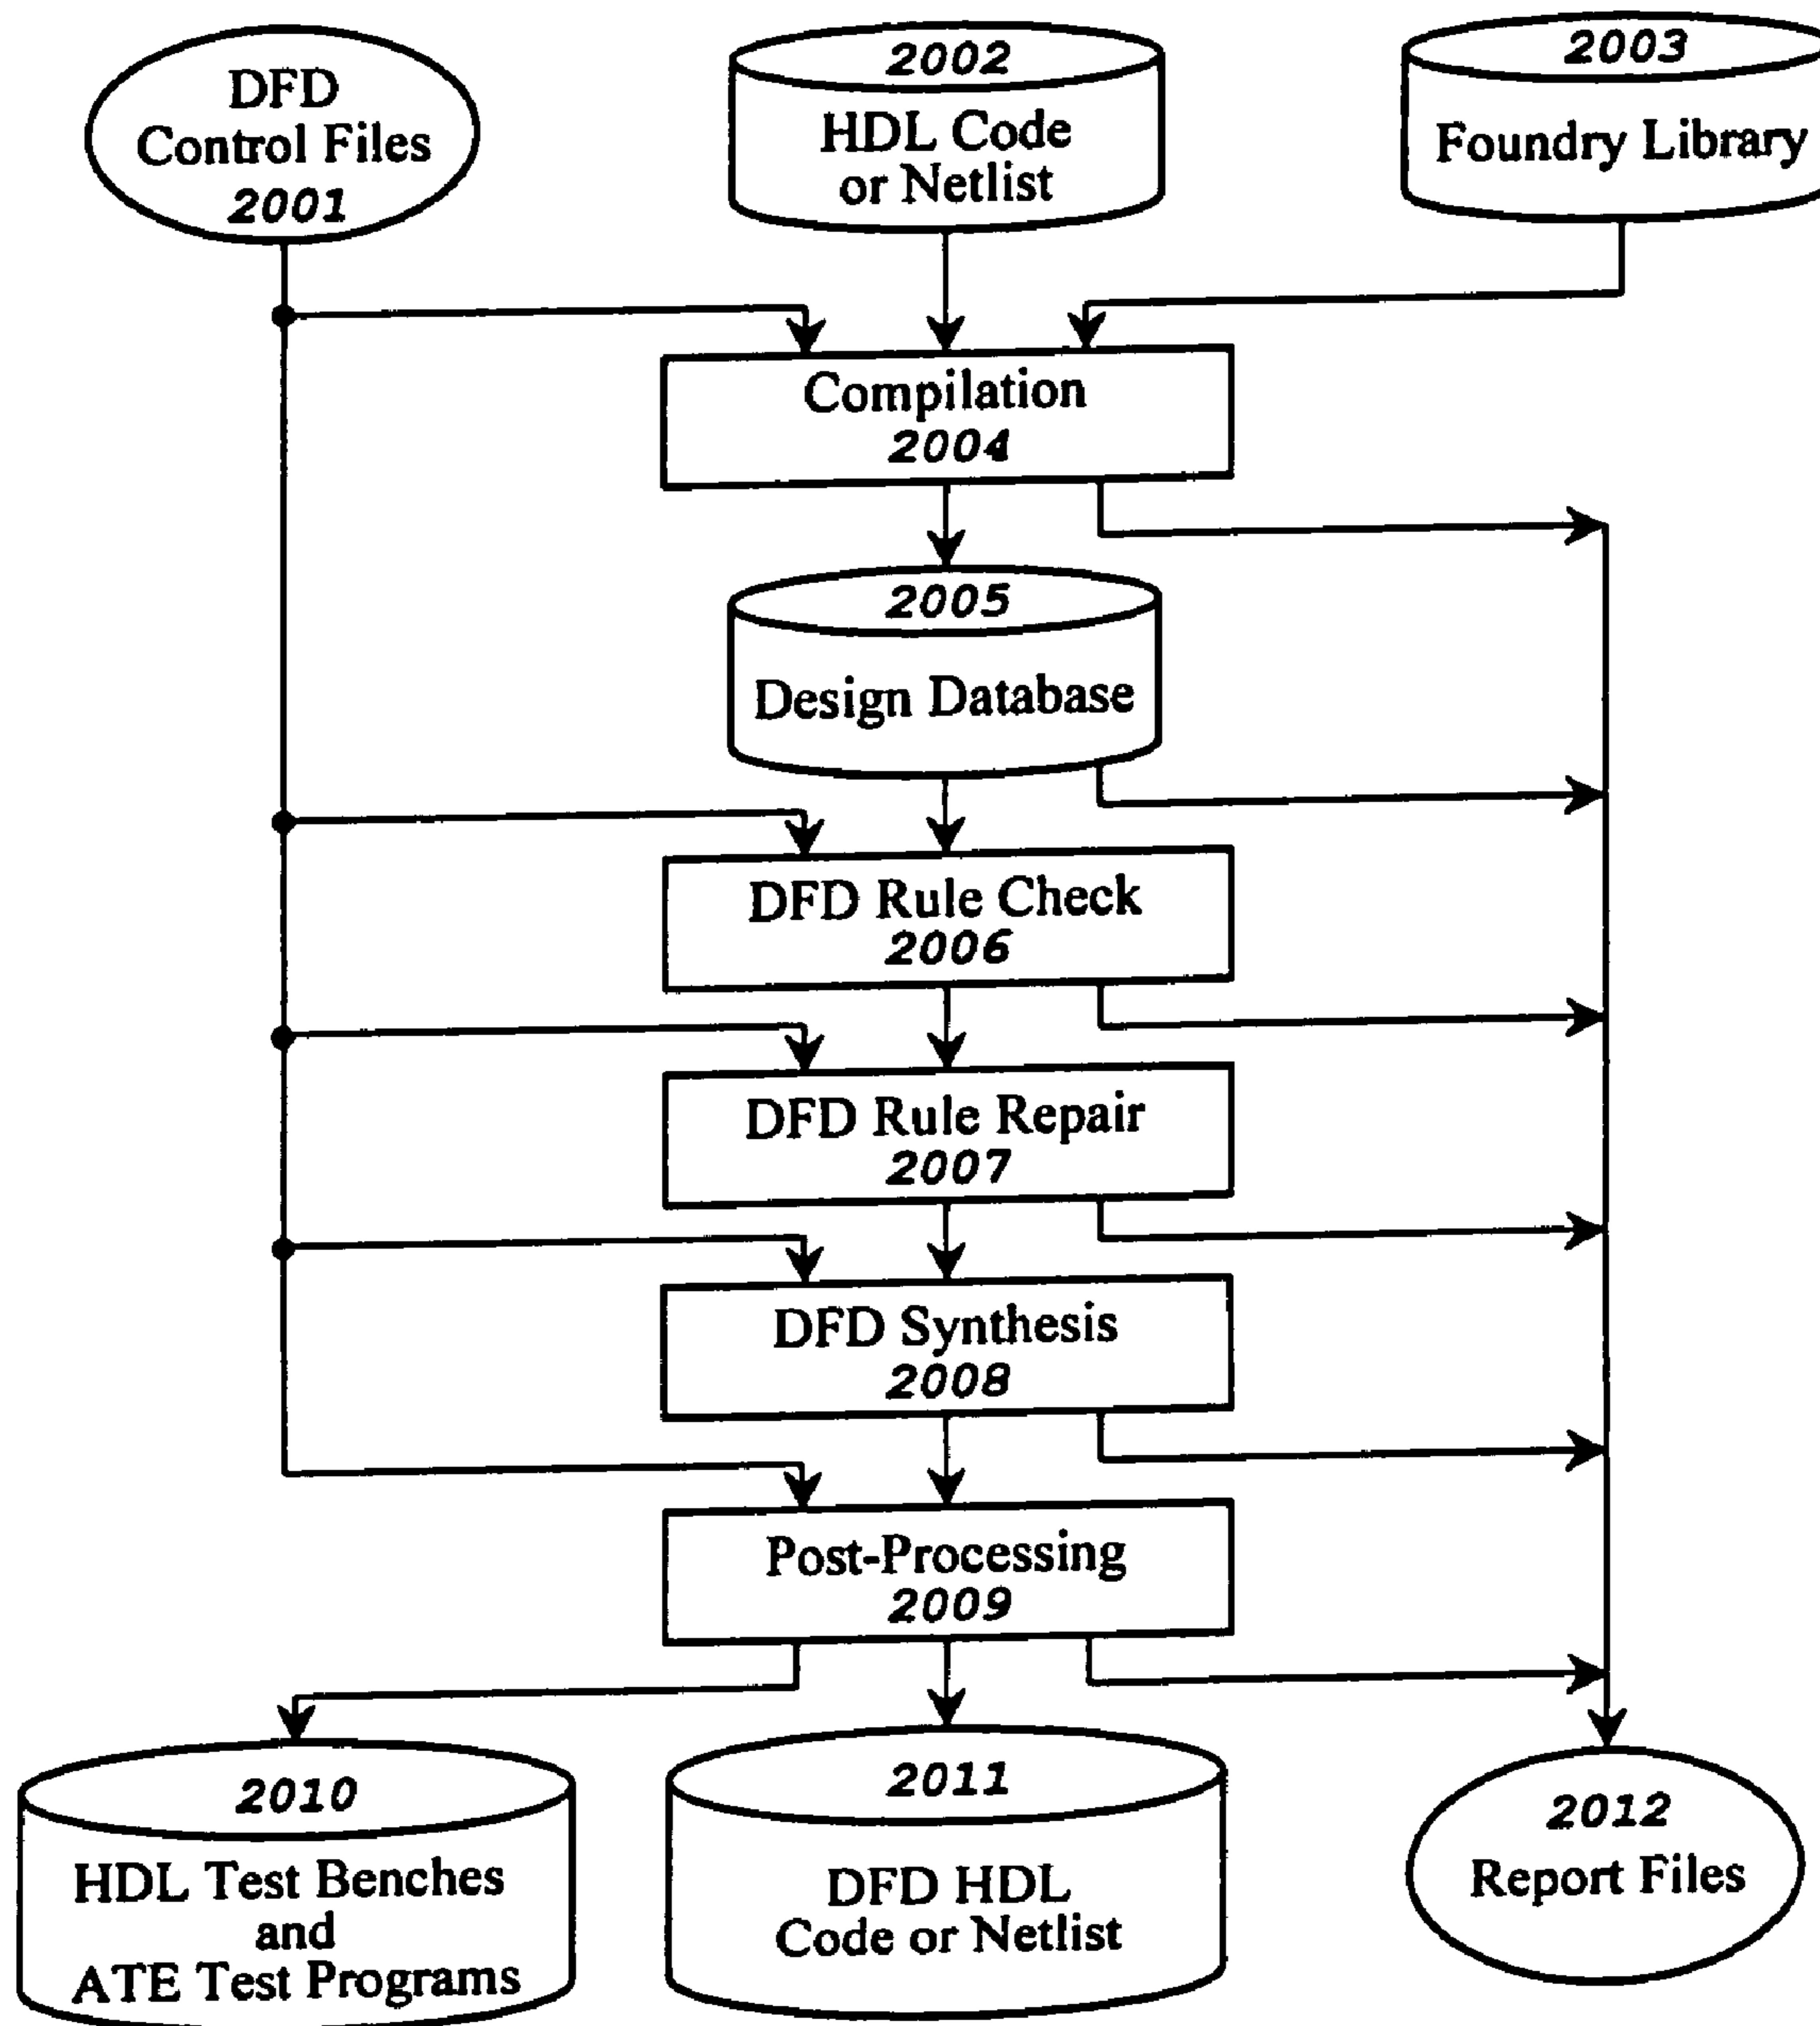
DFD
Control Files
2001

2002
HDL Code
or Netlist

2003
Foundry Library

Compilation
2004

2005
Design Database

DFD Rule Check
2006

DFD Rule Repair
2007

DFD Synthesis
2008

Post-Processing
2009

2010
HDL Test Benches
and
ATE Test Programs

2011
DFD HDL
Code or Netlist

2012
Report Files